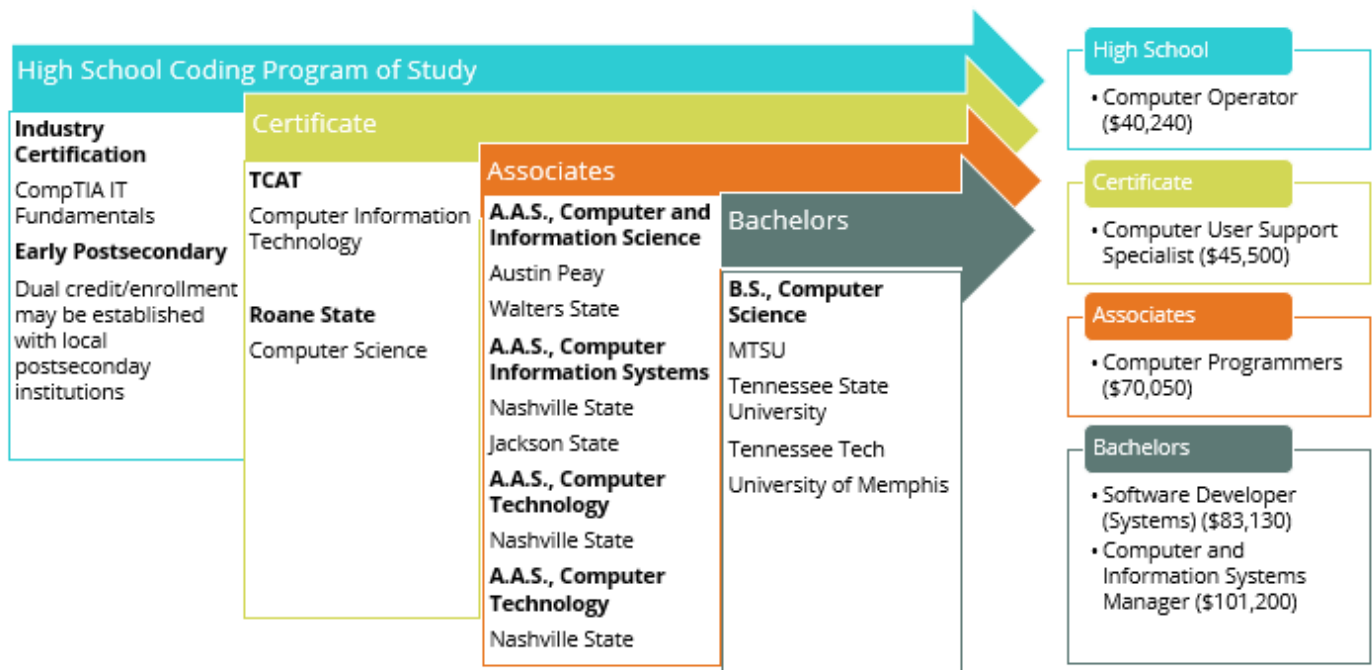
High School Coding Program of Study

Industry Certification

CompTIA IT Fundamentals

Early Postsecondary

Dual credit/enrollment may be established with local postseconday institutions

Certificate

TCAT

Computer Information Technology

Roane State

Computer Science

Associates

A.A.S., Computer and Information Science

Austin Peay

Walters State

A.A.S., Computer Information Systems

Nashville State

Jackson State

A.A.S., Computer Technology

Nashville State

A.A.S., Computer Technology

Nashville State

Bachelors

B.S., Computer Science

MTSU

Tennessee State University

Tennessee Tech

University of Memphis

High School

• Computer Operator ($40,240)

Certificate

• Computer User Support Specialist ($45,500)

Associates

• Computer Programmers ($70,050)

Bachelors

• Software Developer (Systems) ($83,130)
• Computer and Information Systems Manager ($101,200)